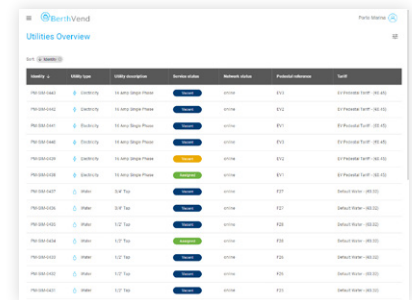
BerthVend

Paris Marina

Utilities Overview

Sort: Identity

| Identity | Utility type | Utility description | Service status | Network status | Pedestal reference | Tariff |
|---|---|---|---|---|---|---|
| PM-SIM-0443 | Electricity | 16 Amp Single Phase | Vacant | online | EV3 | EV Pedestal Tariff - (€0.45) |
| PM-SIM-0442 | Electricity | 16 Amp Single Phase | Vacant | online | EV2 | EV Pedestal Tariff - (€0.45) |
| PM-SIM-0441 | Electricity | 16 Amp Single Phase | Vacant | online | EV1 | EV Pedestal Tariff - (€0.45) |
| PM-SIM-0440 | Electricity | 16 Amp Single Phase | Vacant | online | EV1 | EV Pedestal Tariff - (€0.45) |
| PM-SIM-0439 | Electricity | 16 Amp Single Phase | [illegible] | online | EV2 | EV Pedestal Tariff - (€0.45) |
| PM-SIM-0438 | Electricity | 16 Amp Single Phase | Assigned | online | EV3 | EV Pedestal Tariff - (€0.45) |
| PM-SIM-0437 | Water | 3/4" Tap | Vacant | online | F27 | Default Water - (€0.02) |
| PM-SIM-0436 | Water | 3/4" Tap | Vacant | online | F27 | Default Water - (€0.02) |
| PM-SIM-0435 | Water | 1/2" Tap | Vacant | online | F28 | Default Water - (€0.02) |
| PM-SIM-0434 | Water | 1/2" Tap | Assigned | online | F29 | Default Water - (€0.02) |
| PM-SIM-0433 | Water | 1/2" Tap | Vacant | online | F30 | Default Water - (€0.02) |
| PM-SIM-0432 | Water | 1/2" Tap | Vacant | online | F30 | Default Water - (€0.02) |
| PM-SIM-0431 | Water | 1/2" Tap | Vacant | online | F31 | Default Water - (€0.02) |